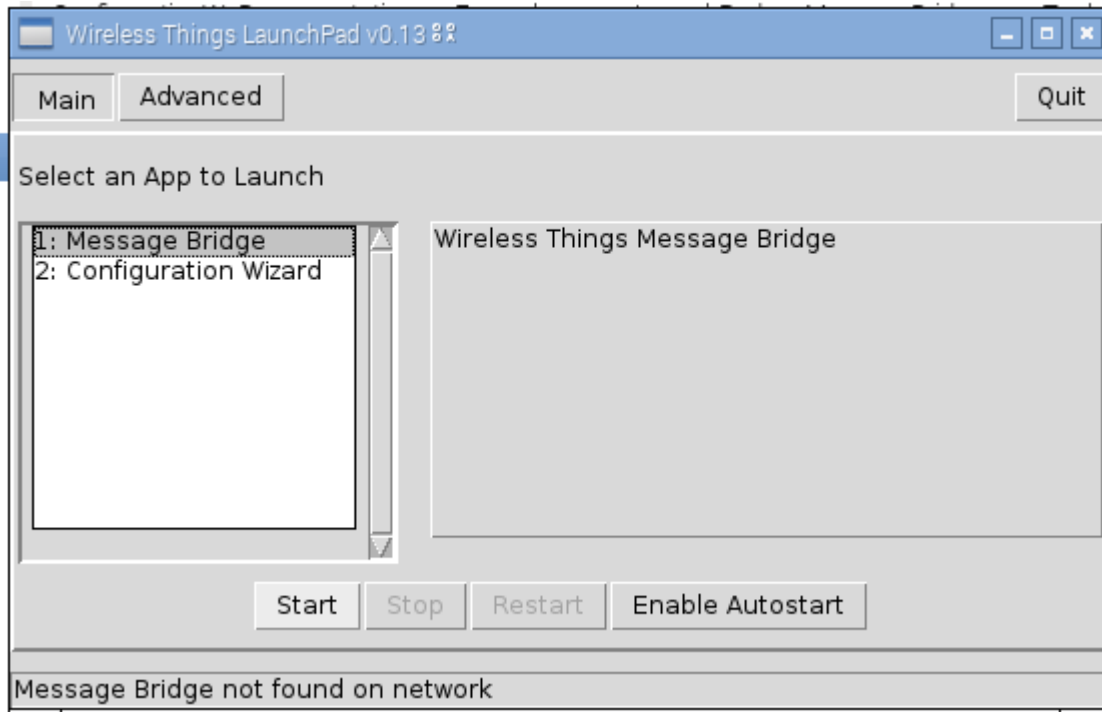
Wireless Things LaunchPad v0.13

Main
Advanced
Quit

Select an App to Launch

1: Message Bridge
2: Configuration Wizard

Wireless Things Message Bridge

Start
Stop
Restart
Enable Autostart

Message Bridge not found on network